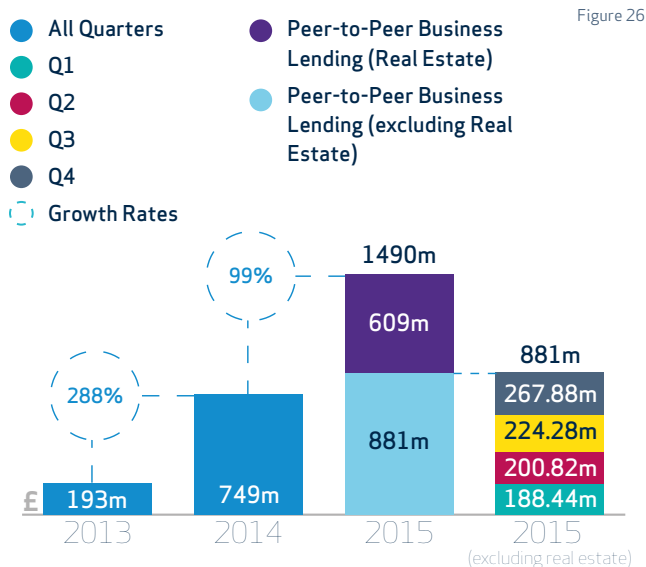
Figure 26

All Quarters
Q1
Q2
Q3
Q4
Growth Rates

Peer-to-Peer Business Lending (Real Estate)
Peer-to-Peer Business Lending (excluding Real Estate)

288%
99%

1490m
609m
881m

881m
267.88m
224.28m
200.82m
188.44m

£
193m
749m

2013
2014
2015
2015
(excluding real estate)